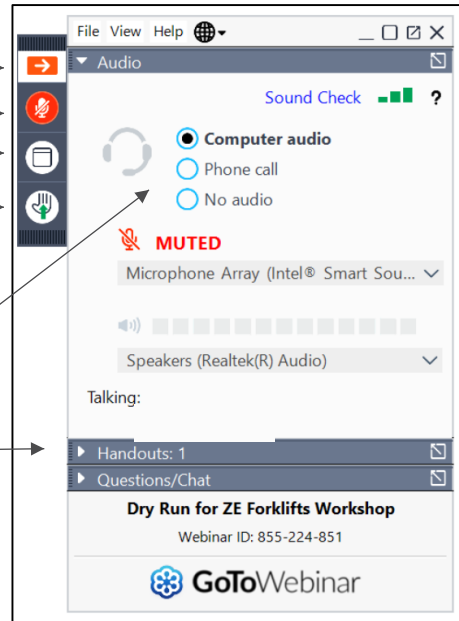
File View Help

Audio

Sound Check ?

Computer audio
Phone call
No audio

MUTED

Microphone Array (Intel® Smart Sou...

Speakers (Realtek(R) Audio)

Talking:

Handouts: 1

Questions/Chat

Dry Run for ZE Forklifts Workshop

Webinar ID: 855-224-851

GoToWebinar